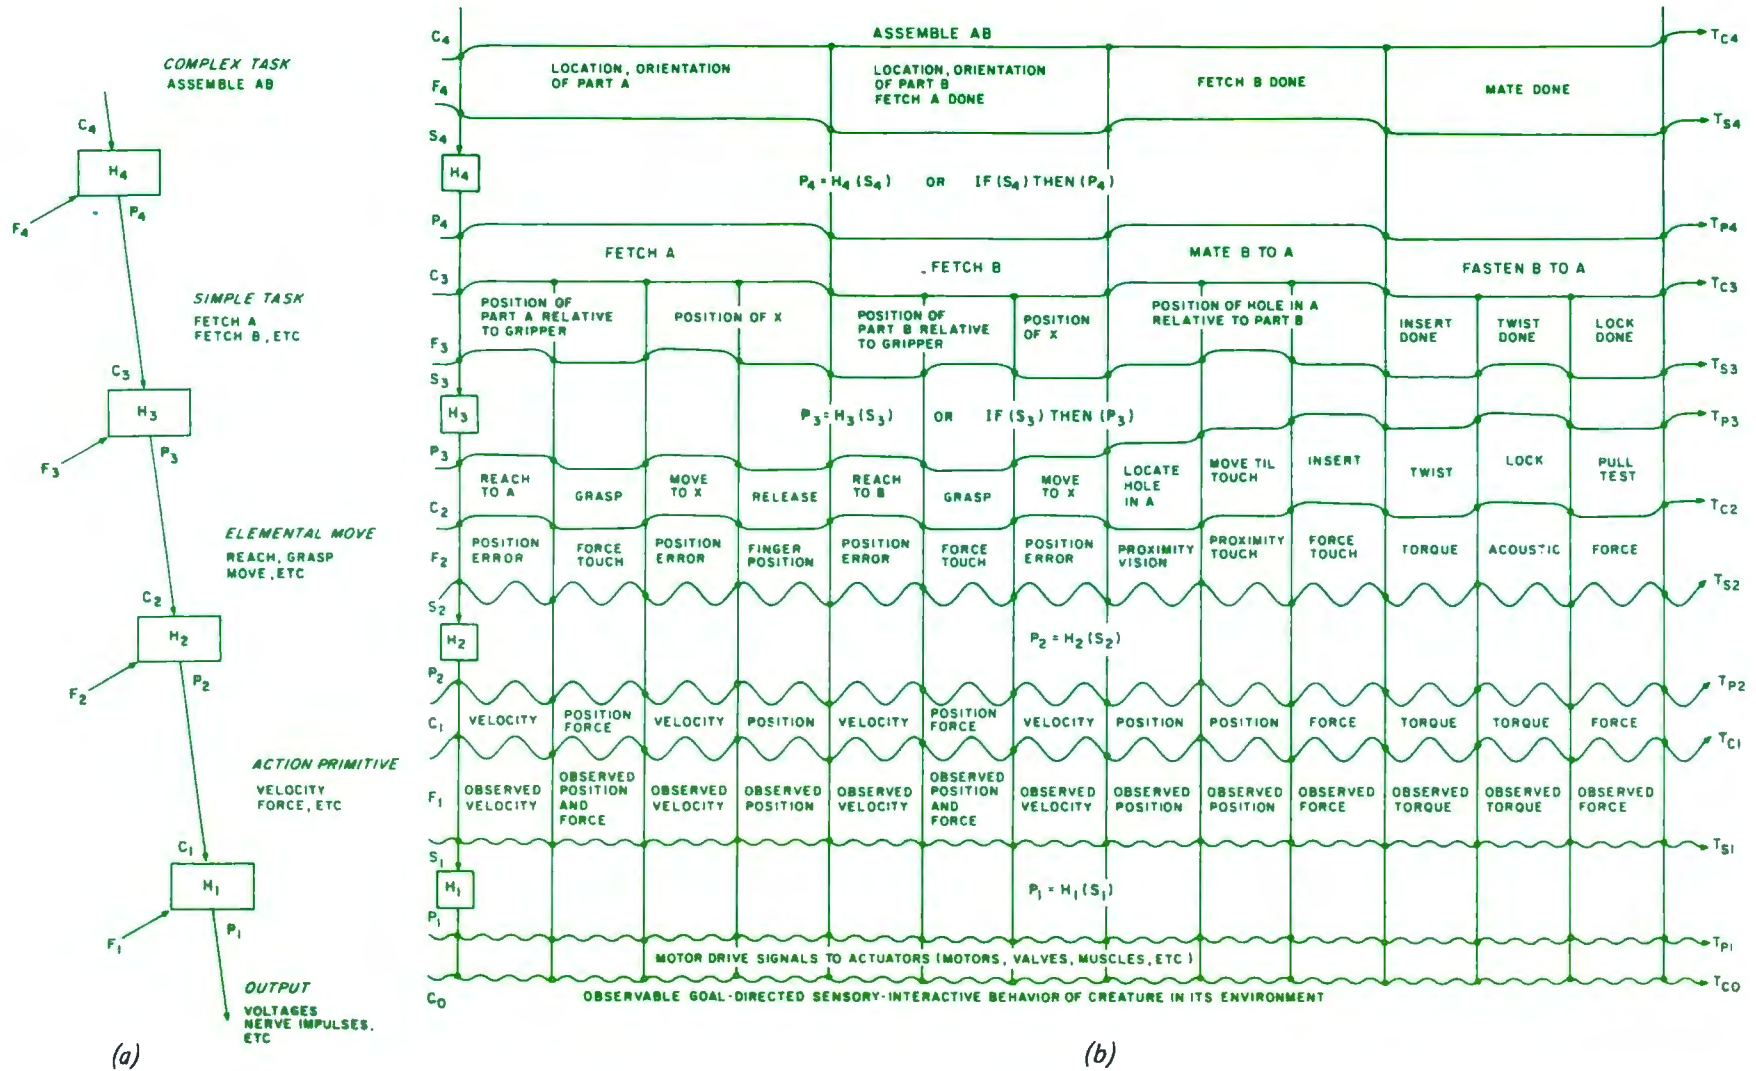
COMPLEX TASK
ASSEMBLE AB

$C_4$

$H_4$

$F_4$

$P_4$

SIMPLE TASK
FETCH A
FETCH B, ETC

$C_3$

$H_3$

$F_3$

$P_3$

ELEMENTAL MOVE
REACH, GRASP
MOVE, ETC

$C_2$

$H_2$

$F_2$

$P_2$

ACTION PRIMITIVE
VELOCITY
FORCE, ETC

$C_1$

$H_1$

$F_1$

$P_1$

OUTPUT
VOLTAGES
NERVE IMPULSES.
ETC

(a)

$C_4$ ASSEMBLE AB $T_{C4}$

$F_4$ LOCATION, ORIENTATION OF PART A | LOCATION, ORIENTATION OF PART B FETCH A DONE | FETCH B DONE | MATE DONE

$S_4$ $T_{S4}$

$H_4$ $P_4 = H_4(S_4)$ OR IF $(S_4)$ THEN $(P_4)$

$P_4$ $T_{P4}$

FETCH A | FETCH B | MATE B TO A | FASTEN B TO A

$C_3$ $T_{C3}$

POSITION OF PART A RELATIVE TO GRIPPER | POSITION OF X | POSITION OF PART B RELATIVE TO GRIPPER | POSITION OF X | POSITION OF HOLE IN A RELATIVE TO PART B | INSERT DONE | TWIST DONE | LOCK DONE

$F_3$

$S_3$ $T_{S3}$

$H_3$ $P_3 = H_3(S_3)$ OR IF $(S_3)$ THEN $(P_3)$ $T_{P3}$

$P_3$

REACH TO A | GRASP | MOVE TO X | RELEASE | REACH TO B | GRASP | MOVE TO X | LOCATE HOLE IN A | MOVE TIL TOUCH | INSERT | TWIST | LOCK | PULL TEST

$C_2$ $T_{C2}$

$F_2$ POSITION ERROR | FORCE TOUCH | POSITION ERROR | FINGER POSITION | POSITION ERROR | FORCE TOUCH | POSITION ERROR | PROXIMITY VISION | PROXIMITY TOUCH | FORCE TOUCH | TORQUE | ACOUSTIC | FORCE

$S_2$ $T_{S2}$

$H_2$ $P_2 = H_2(S_2)$

$P_2$ $T_{P2}$

$C_1$ VELOCITY | POSITION FORCE | VELOCITY | POSITION | VELOCITY | POSITION FORCE | VELOCITY | POSITION | POSITION | FORCE | TORQUE | TORQUE | FORCE $T_{C1}$

$F_1$ OBSERVED VELOCITY | OBSERVED POSITION AND FORCE | OBSERVED VELOCITY | OBSERVED POSITION | OBSERVED VELOCITY | OBSERVED POSITION AND FORCE | OBSERVED VELOCITY | OBSERVED POSITION | OBSERVED POSITION | OBSERVED FORCE | OBSERVED TORQUE | OBSERVED TORQUE | OBSERVED FORCE

$S_1$ $T_{S1}$

$H_1$ $P_1 = H_1(S_1)$

$P_1$ $T_{P1}$

MOTOR DRIVE SIGNALS TO ACTUATORS (MOTORS, VALVES, MUSCLES, ETC)

$C_0$ OBSERVABLE GOAL-DIRECTED SENSORY-INTERACTIVE BEHAVIOR OF CREATURE IN ITS ENVIRONMENT $T_{C0}$

(b)